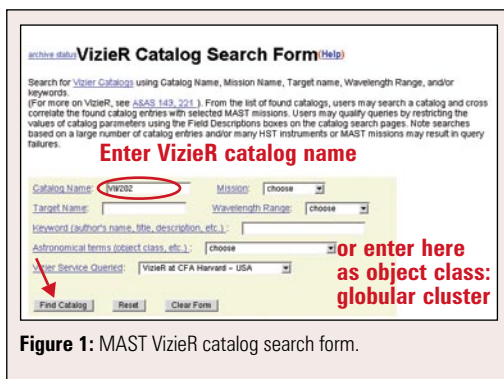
archive status VizieR Catalog Search Form(Help)

Search for Vizier Catalogs using Catalog Name, Mission Name, Target name, Wavelength Range, and/or keywords.
(For more on VizieR, see A&AS 143, 221 ). From the list of found catalogs, users may search a catalog and cross correlate the found catalog entries with selected MAST missions. Users may qualify queries by restricting the values of catalog parameters using the Field Descriptions boxes on the catalog search pages. Note searches based on a large number of catalog entries and/or many HST instruments or MAST missions may result in query failures.

Enter VizieR catalog name

Catalog Name: VII/202 Mission: choose

Target Name: Wavelength Range: choose

Keyword (author's name, title, description, etc.) :

Astronomical terms (object class, etc.) : choose

or enter here as object class: globular cluster

Vizier Service Queried: VizieR at CFA Harvard - USA

Find Catalog Reset Clear Form

Figure 1: MAST VizieR catalog search form.